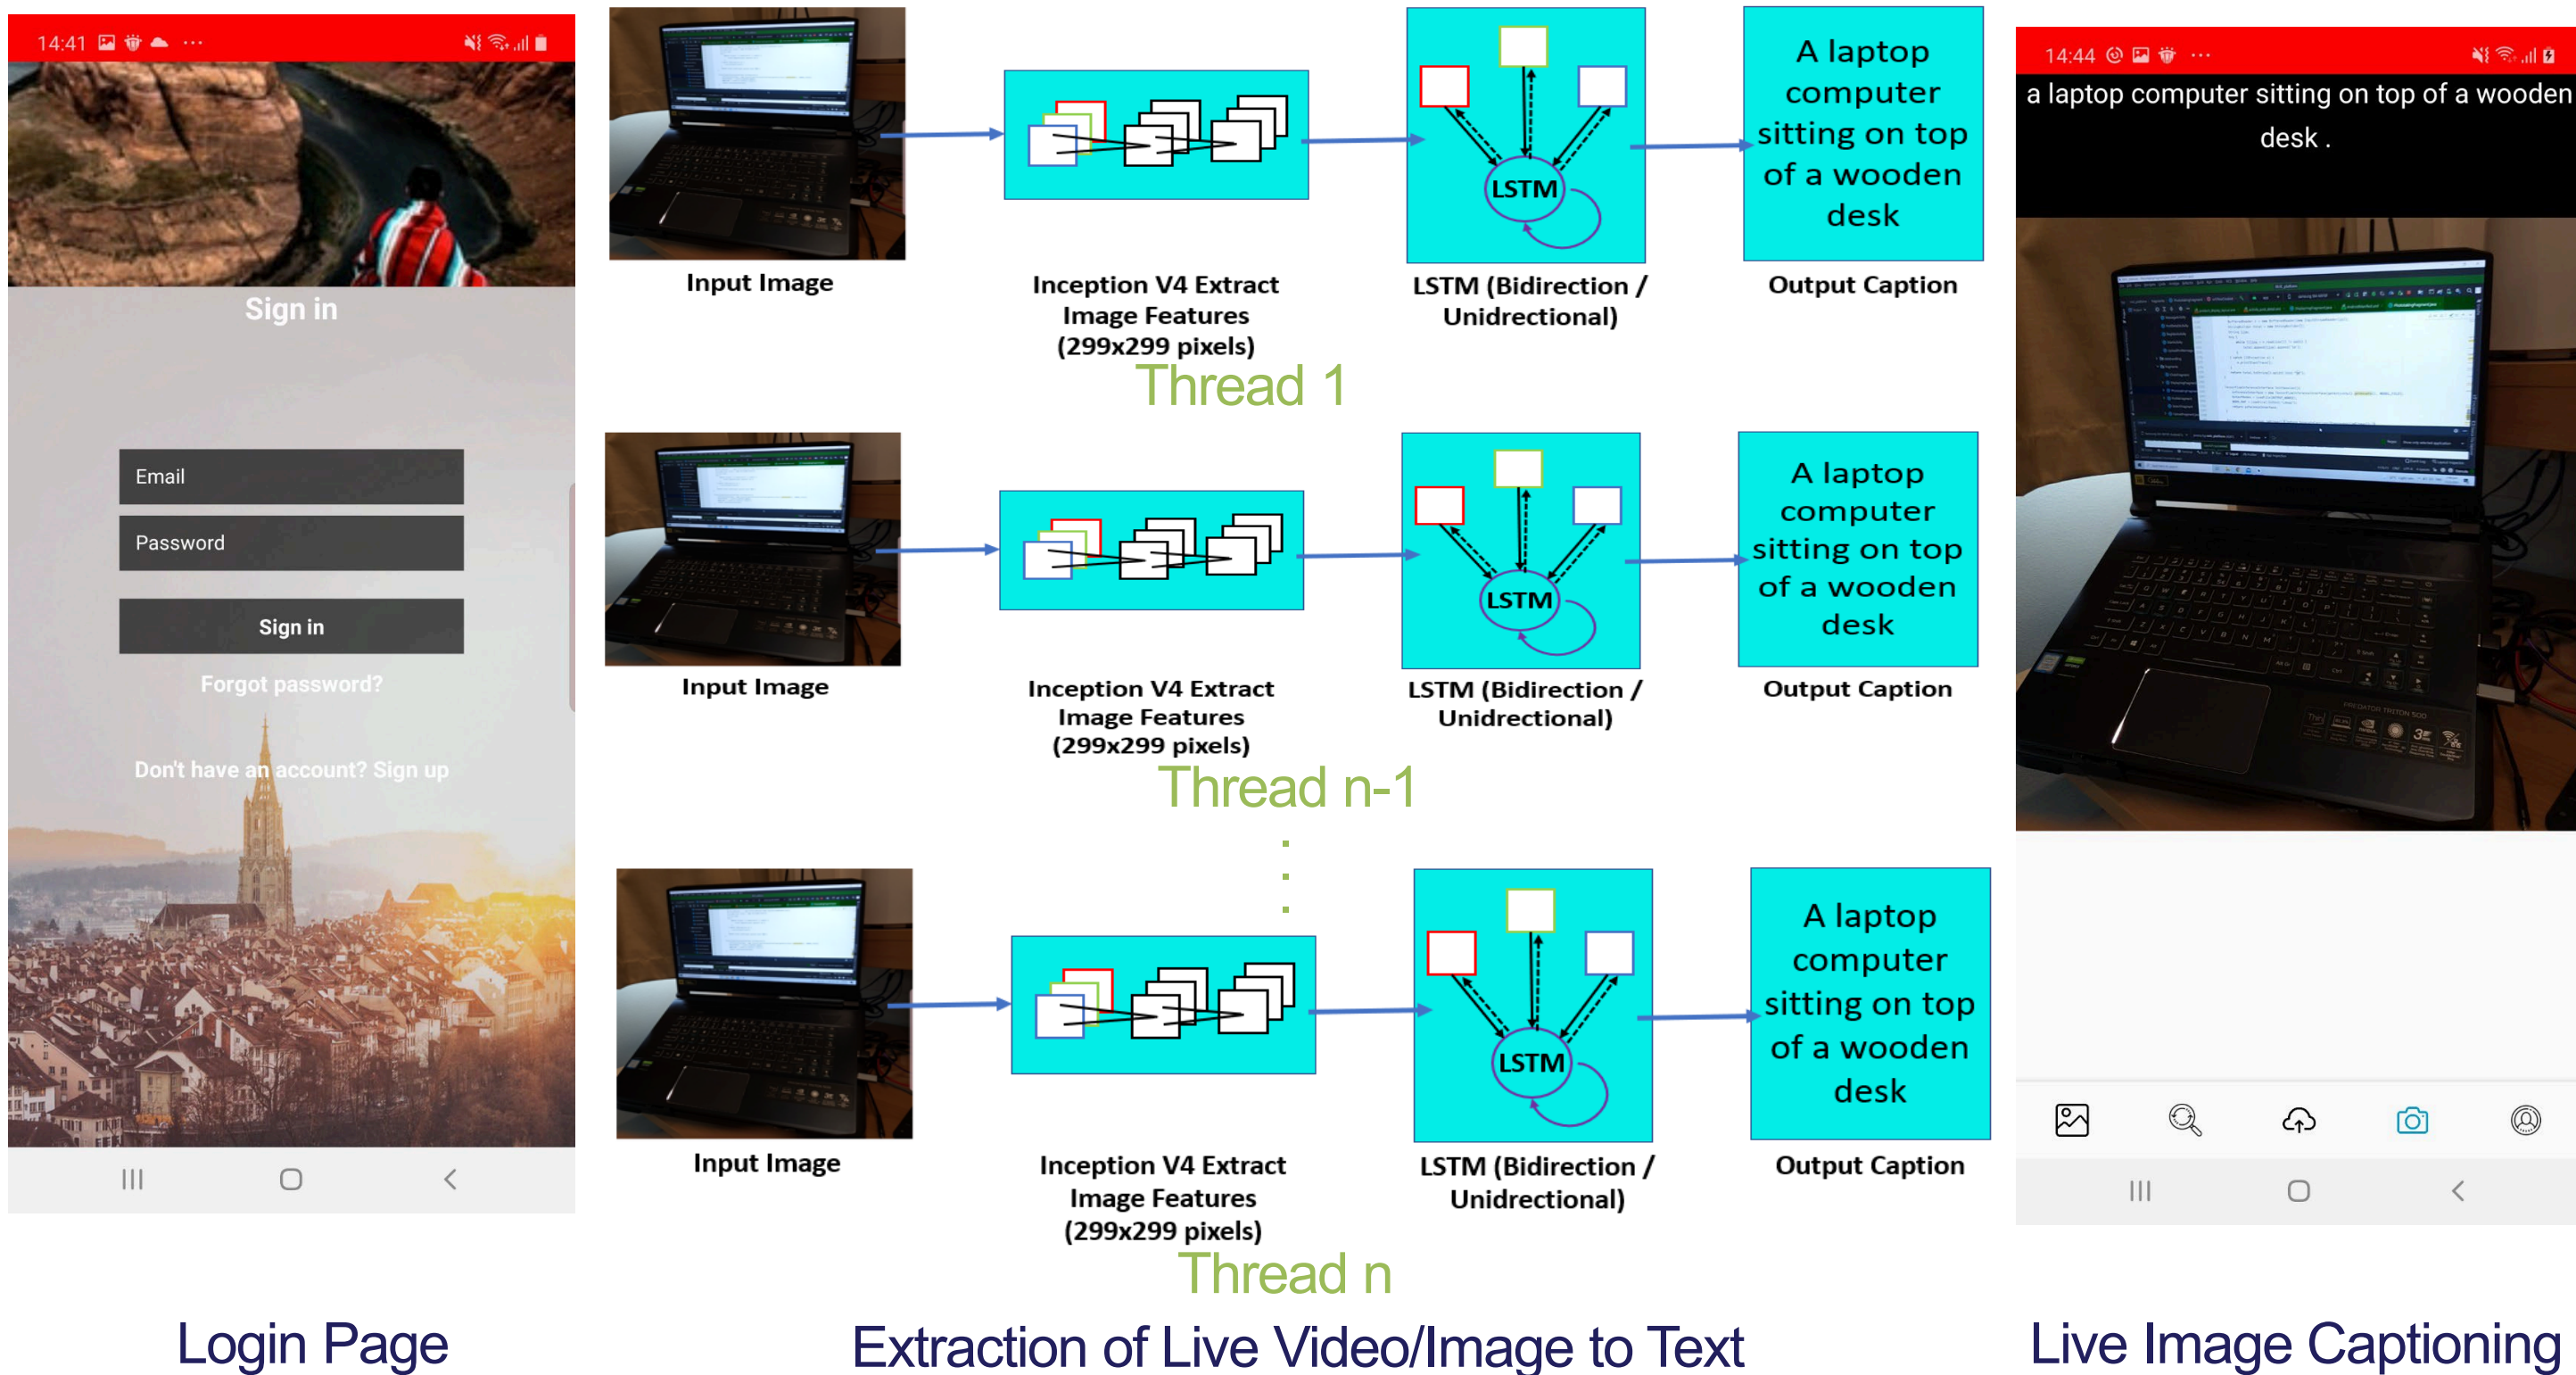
14:41

Sign in

Email

Password

Sign in

Forgot password?

Don't have an account? Sign up

Input Image

Inception V4 Extract Image Features (299x299 pixels)

LSTM

LSTM (Bidirection / Unidirectional)

A laptop computer sitting on top of a wooden desk

Output Caption

Thread 1

Input Image

Inception V4 Extract Image Features (299x299 pixels)

LSTM

LSTM (Bidirection / Unidirectional)

A laptop computer sitting on top of a wooden desk

Output Caption

Thread n-1

Input Image

Inception V4 Extract Image Features (299x299 pixels)

LSTM

LSTM (Bidirection / Unidirectional)

A laptop computer sitting on top of a wooden desk

Output Caption

Thread n

14:44

a laptop computer sitting on top of a wooden desk .

Login Page

Extraction of Live Video/Image to Text

Live Image Captioning